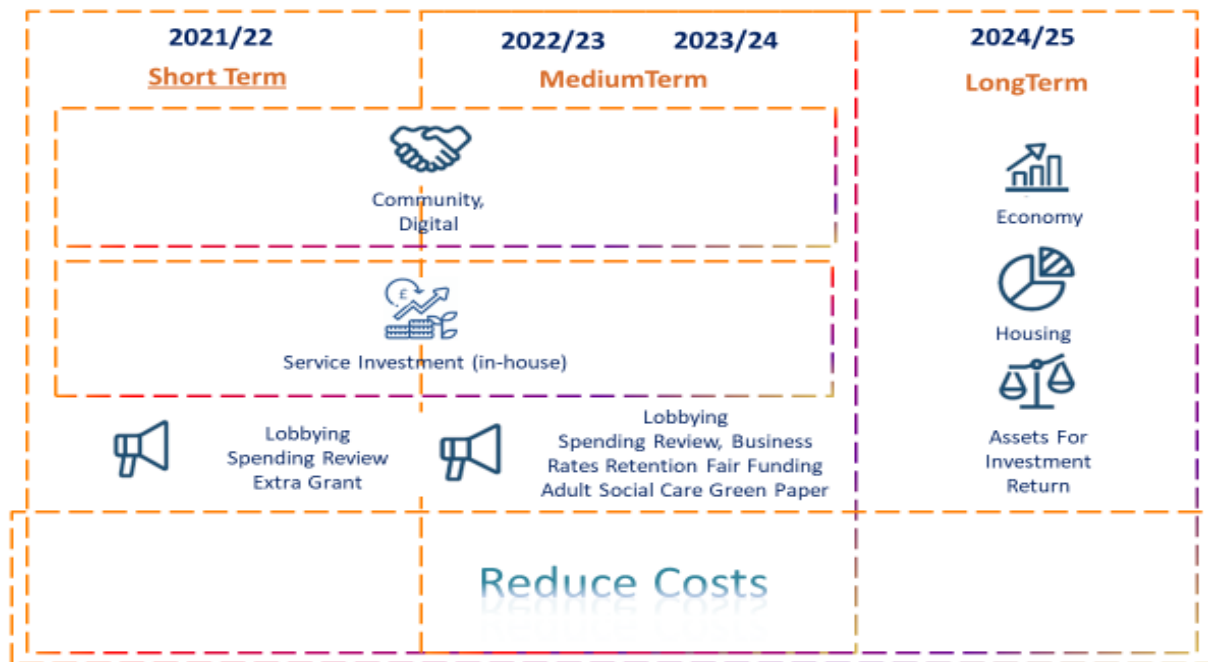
2021/22

Short Term

2022/23 2023/24

MediumTerm

2024/25

LongTerm

Community, Digital

Economy

£

Service Investment (in-house)

Housing

Lobbying
Spending Review
Extra Grant

Lobbying
Spending Review, Business Rates Retention Fair Funding Adult Social Care Green Paper

Assets For Investment Return

Reduce Costs